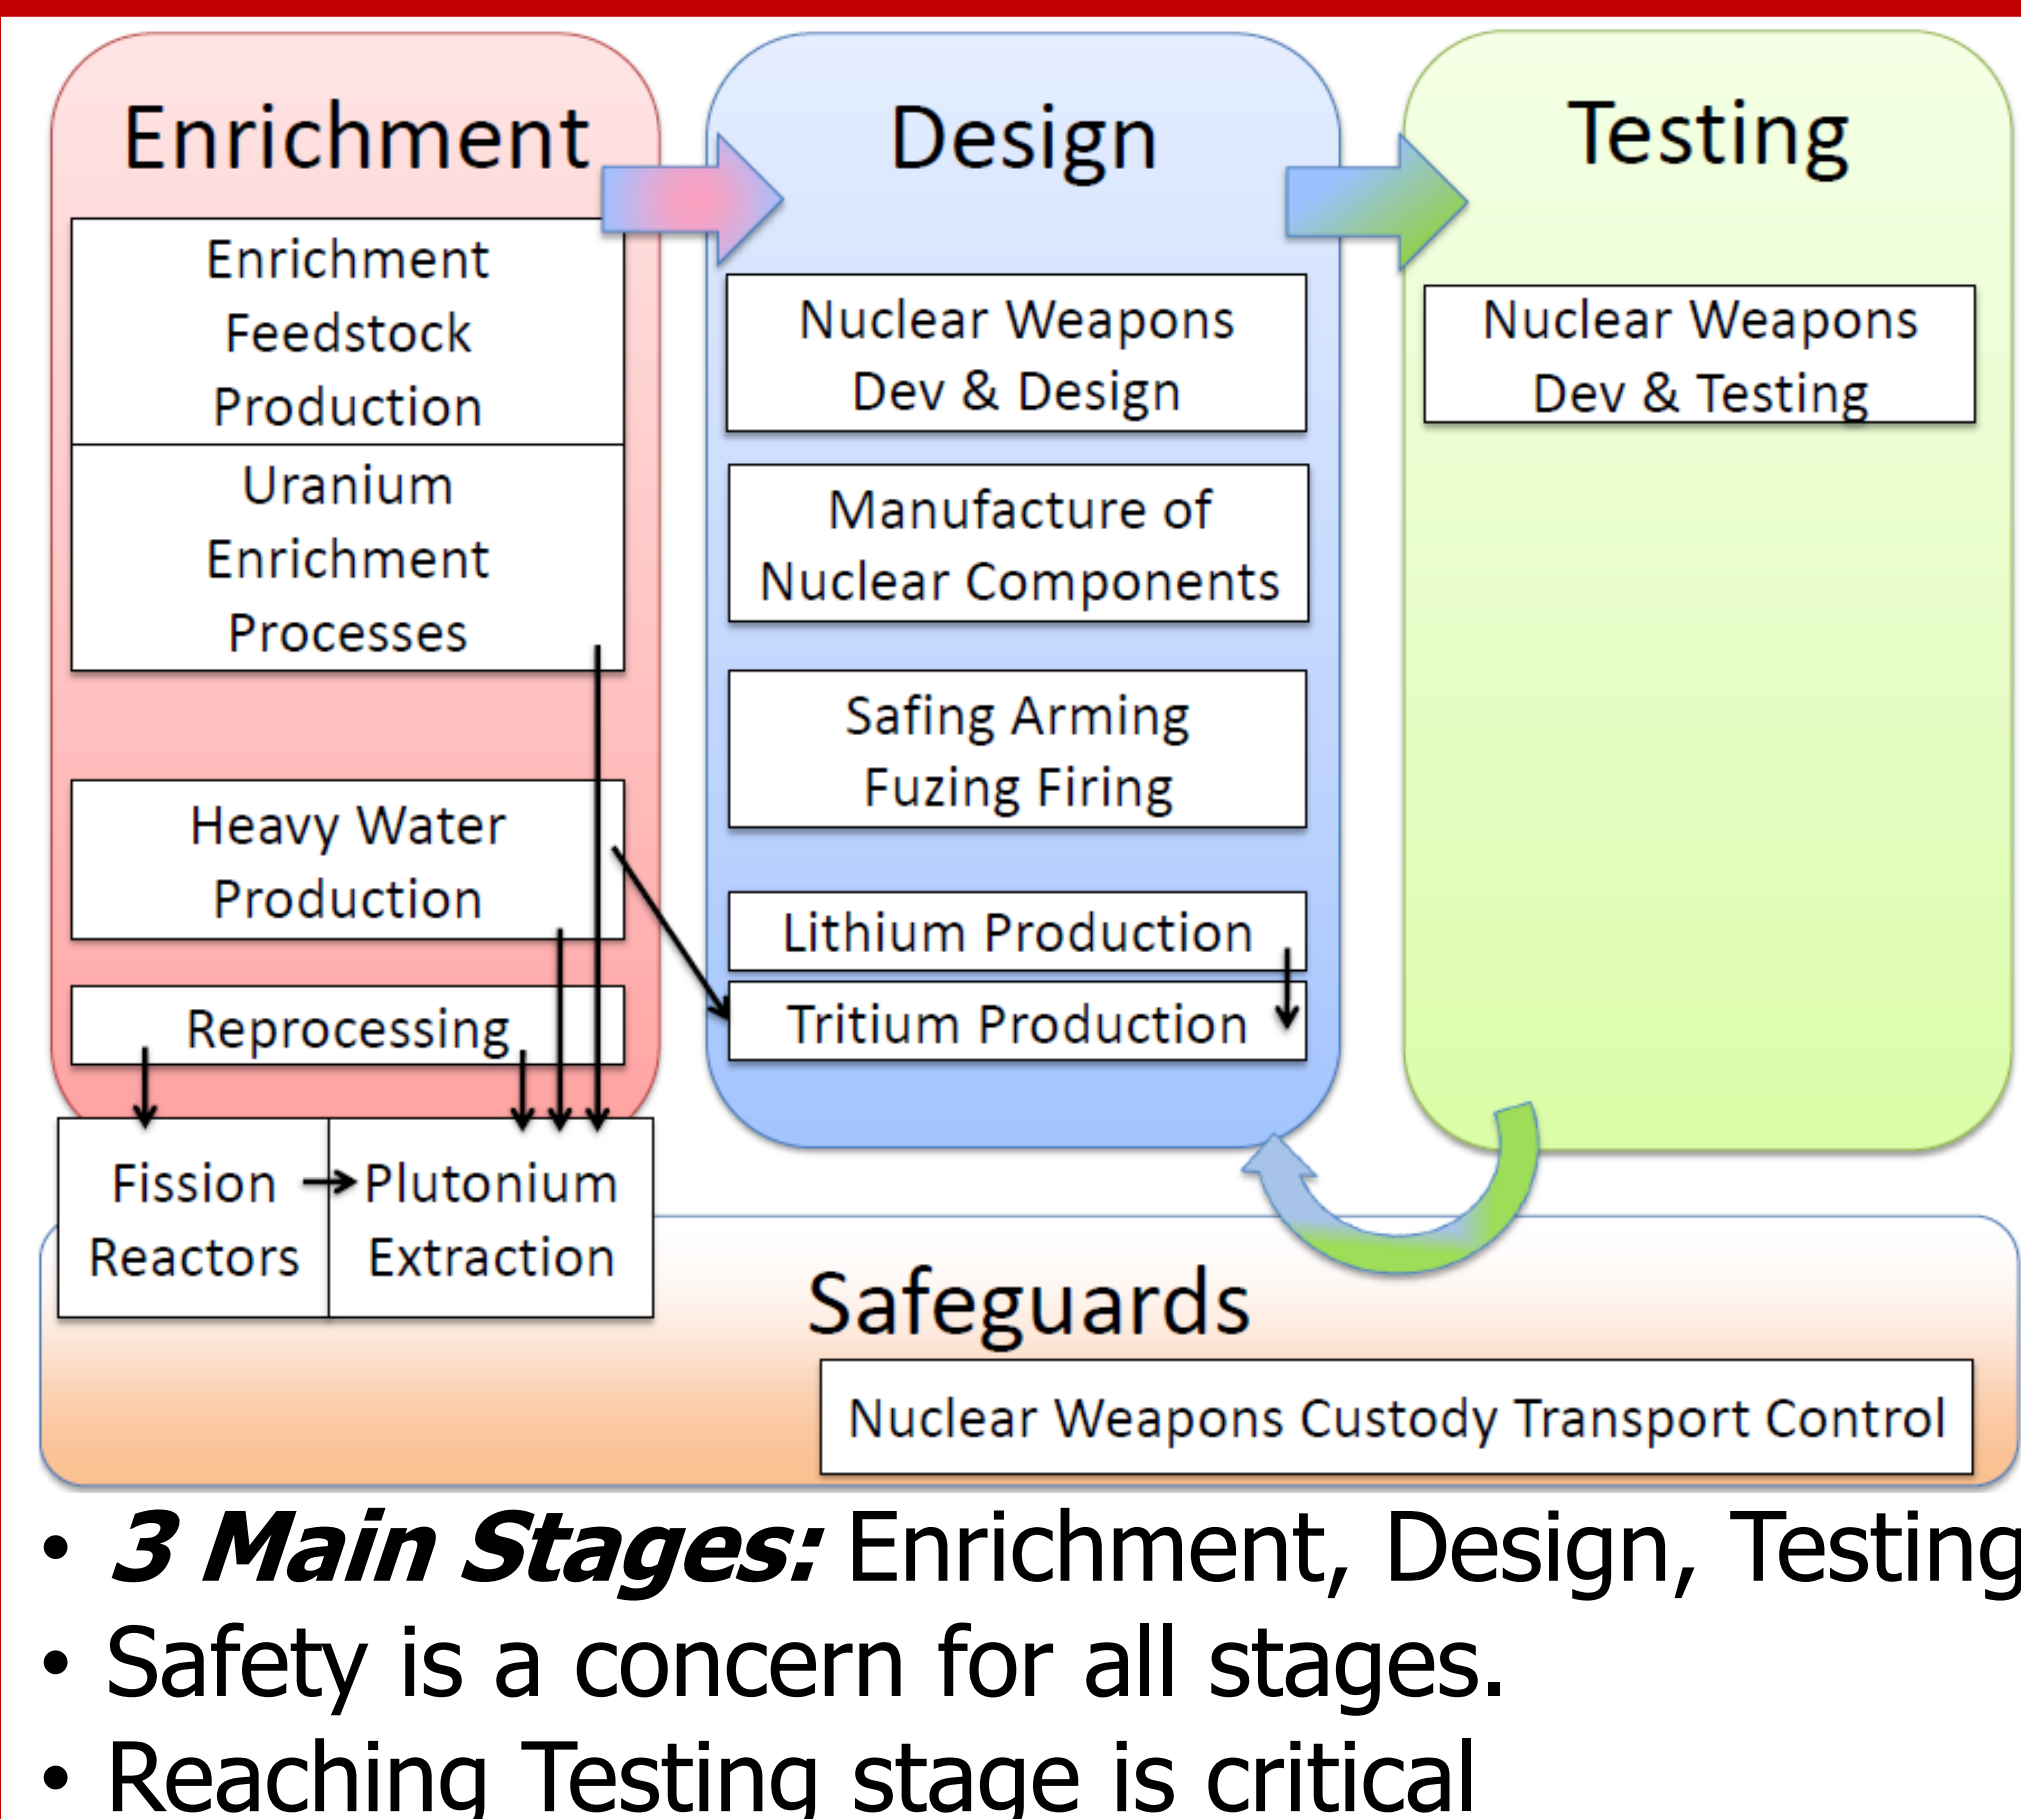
Enrichment

Enrichment Feedstock Production

Uranium Enrichment Processes

Heavy Water Production

Reprocessing

Fission Reactors

Plutonium Extraction

Design

Nuclear Weapons Dev & Design

Manufacture of Nuclear Components

Safing Arming Fuzing Firing

Lithium Production

Tritium Production

Testing

Nuclear Weapons Dev & Testing

Safeguards

Nuclear Weapons Custody Transport Control

• ***3 Main Stages:*** Enrichment, Design, Testing
• Safety is a concern for all stages.
• Reaching Testing stage is critical